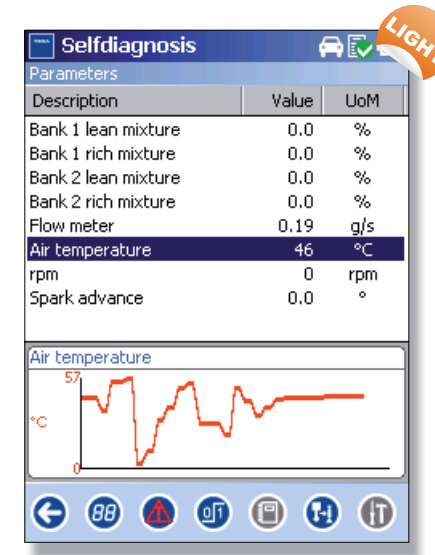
Selfdiagnosis

LIGHT

Parameters

| Description | Value | UoM |
|---|---|---|
| Bank 1 lean mixture | 0.0 | % |
| Bank 1 rich mixture | 0.0 | % |
| Bank 2 lean mixture | 0.0 | % |
| Bank 2 rich mixture | 0.0 | % |
| Flow meter | 0.19 | g/s |
| Air temperature | 46 | °C |
| rpm | 0 | rpm |
| Spark advance | 0.0 | ° |

Air temperature

57

°C

0

88